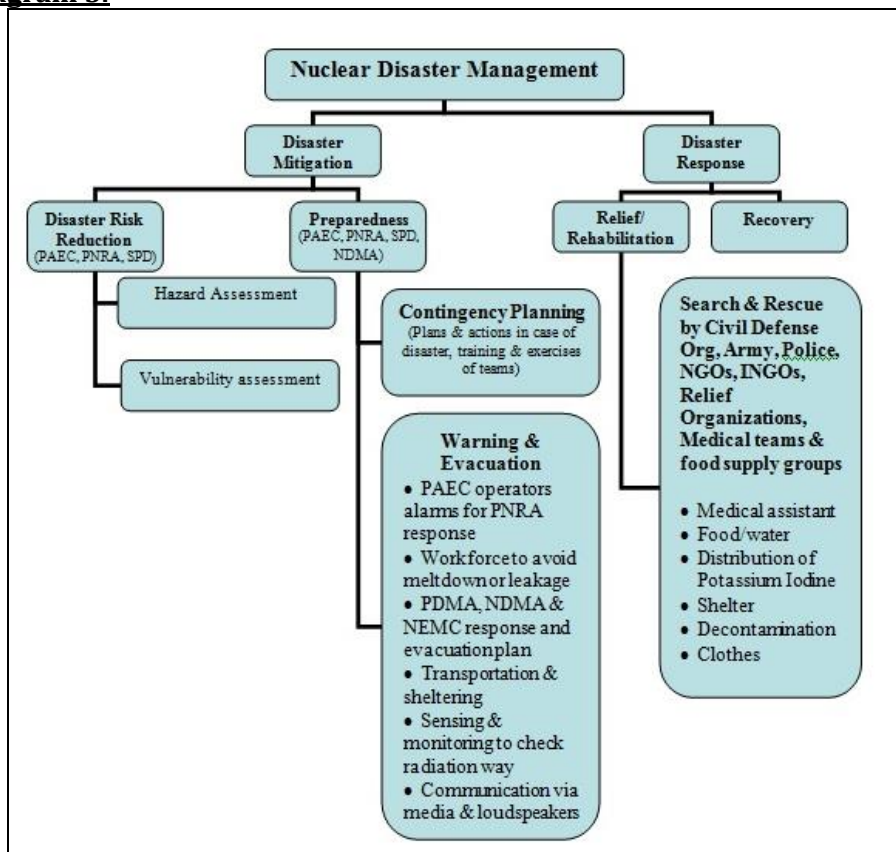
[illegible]gram 3:

Nuclear Disaster Management

Disaster Mitigation

Disaster Response

Disaster Risk Reduction (PAEC, PNRA, SPD)

Preparedness (PAEC, PNRA, SPD, NDMA)

Relief/ Rehabilitation

Recovery

Hazard Assessment

Vulnerability assessment

Contingency Planning
(Plans & actions in case of disaster, training & exercises of teams)

Warning & Evacuation
• PAEC operators alarms for PNRA response
• Workforce to avoid meltdown or leakage
• PDMA, NDMA & NEMC response and evacuation plan
• Transportation & sheltering
• Sensing & monitoring to check radiation way
• Communication via media & loudspeakers

Search & Rescue by Civil Defense Org, Army, Police, NGOs, INGOs, Relief Organizations, Medical teams & food supply groups
• Medical assistant
• Food/water
• Distribution of Potassium Iodine
• Shelter
• Decontamination
• Clothes